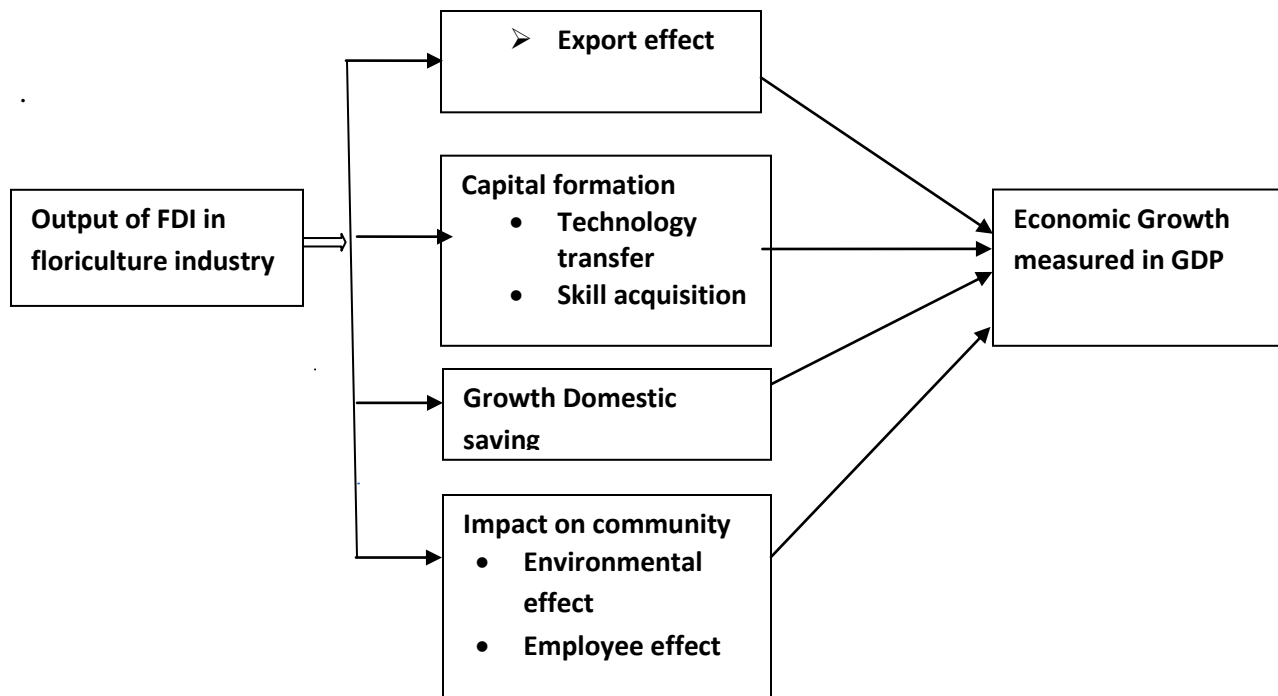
Output of FDI in floriculture industry

Export effect

Capital formation
- Technology transfer
- Skill acquisition

Growth Domestic saving

Impact on community
- Environmental effect
- Employee effect

Economic Growth measured in GDP